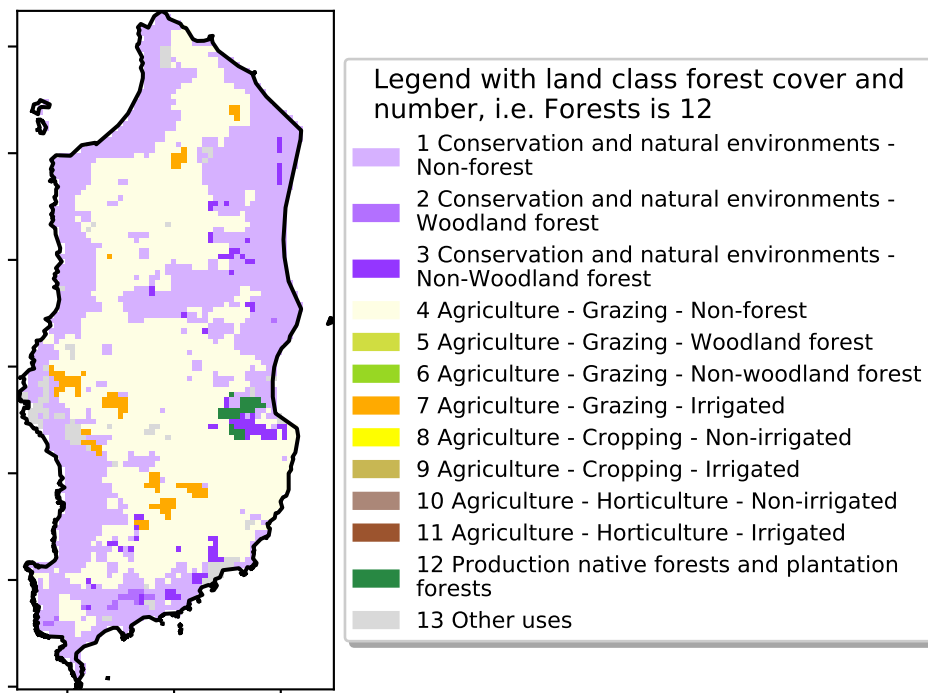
Legend with land class forest cover and number, i.e. Forests is 12

1 Conservation and natural environments - Non-forest
2 Conservation and natural environments - Woodland forest
3 Conservation and natural environments - Non-Woodland forest
4 Agriculture - Grazing - Non-forest
5 Agriculture - Grazing - Woodland forest
6 Agriculture - Grazing - Non-woodland forest
7 Agriculture - Grazing - Irrigated
8 Agriculture - Cropping - Non-irrigated
9 Agriculture - Cropping - Irrigated
10 Agriculture - Horticulture - Non-irrigated
11 Agriculture - Horticulture - Irrigated
12 Production native forests and plantation forests
13 Other uses